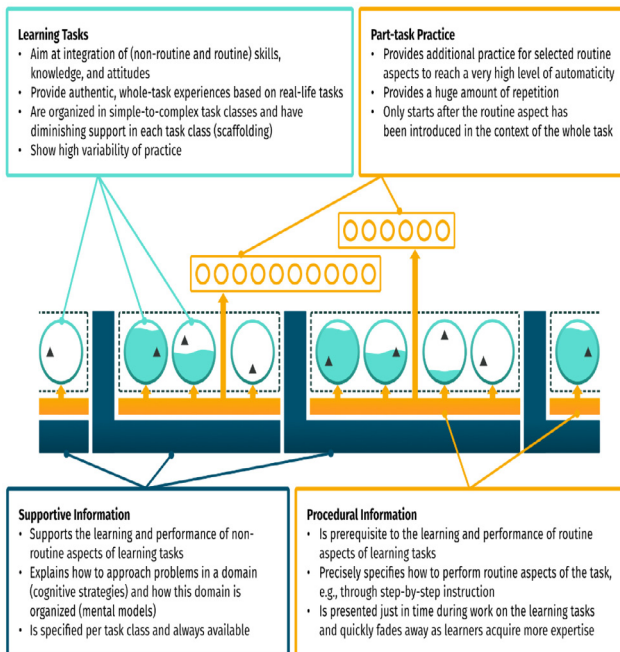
Learning Tasks
• Aim at integration of (non-routine and routine) skills, knowledge, and attitudes
• Provide authentic, whole-task experiences based on real-life tasks
• Are organized in simple-to-complex task classes and have diminishing support in each task class (scaffolding)
• Show high variability of practice

Part-task Practice
• Provides additional practice for selected routine aspects to reach a very high level of automaticity
• Provides a huge amount of repetition
• Only starts after the routine aspect has been introduced in the context of the whole task

Supportive Information
• Supports the learning and performance of non-routine aspects of learning tasks
• Explains how to approach problems in a domain (cognitive strategies) and how this domain is organized (mental models)
• Is specified per task class and always available

Procedural Information
• Is prerequisite to the learning and performance of routine aspects of learning tasks
• Precisely specifies how to perform routine aspects of the task, e.g., through step-by-step instruction
• Is presented just in time during work on the learning tasks and quickly fades away as learners acquire more expertise